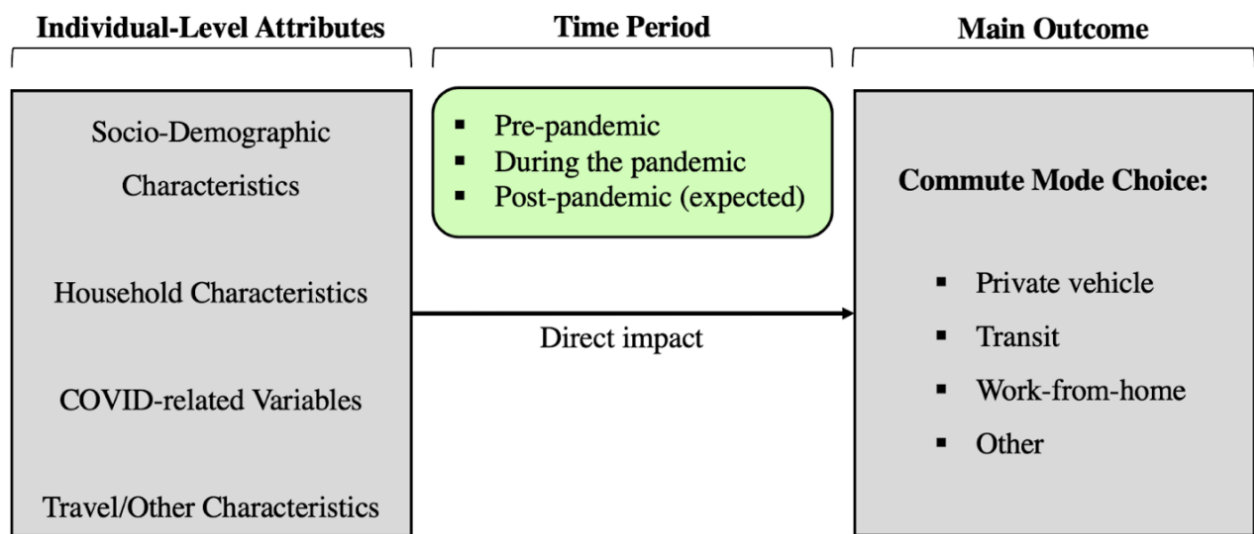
Individual-Level Attributes

Time Period

Main Outcome

Socio-Demographic Characteristics

Household Characteristics

COVID-related Variables

Travel/Other Characteristics

▪ Pre-pandemic
▪ During the pandemic
▪ Post-pandemic (expected)

Direct impact

Commute Mode Choice:

▪ Private vehicle
▪ Transit
▪ Work-from-home
▪ Other